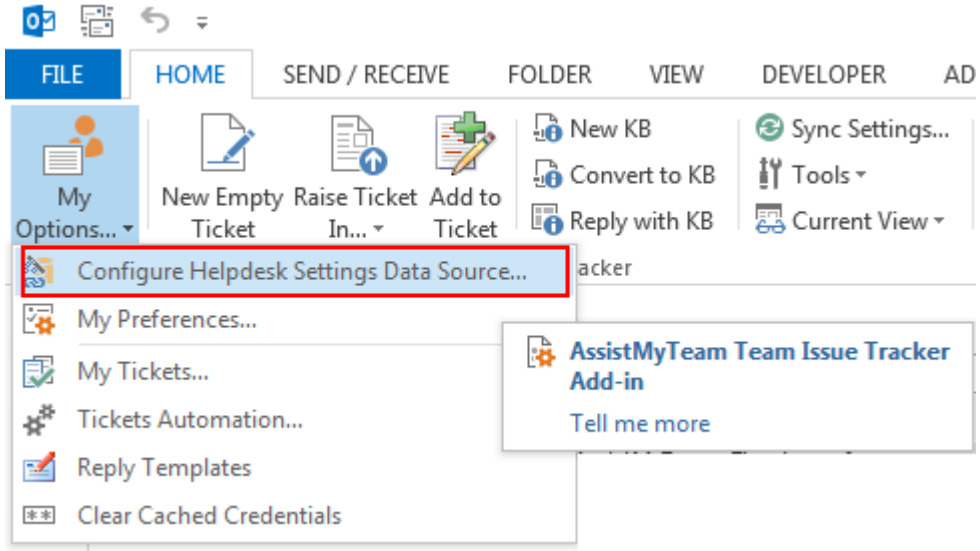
FILE HOME SEND / RECEIVE FOLDER VIEW DEVELOPER AD

My Options...

New Empty Ticket

Raise Ticket In...

Add to Ticket

New KB

Convert to KB

Reply with KB

Sync Settings...

Tools

Current View

acker

Configure Helpdesk Settings Data Source...

My Preferences...

My Tickets...

Tickets Automation...

Reply Templates

Clear Cached Credentials

AssistMyTeam Team Issue Tracker Add-in

Tell me more